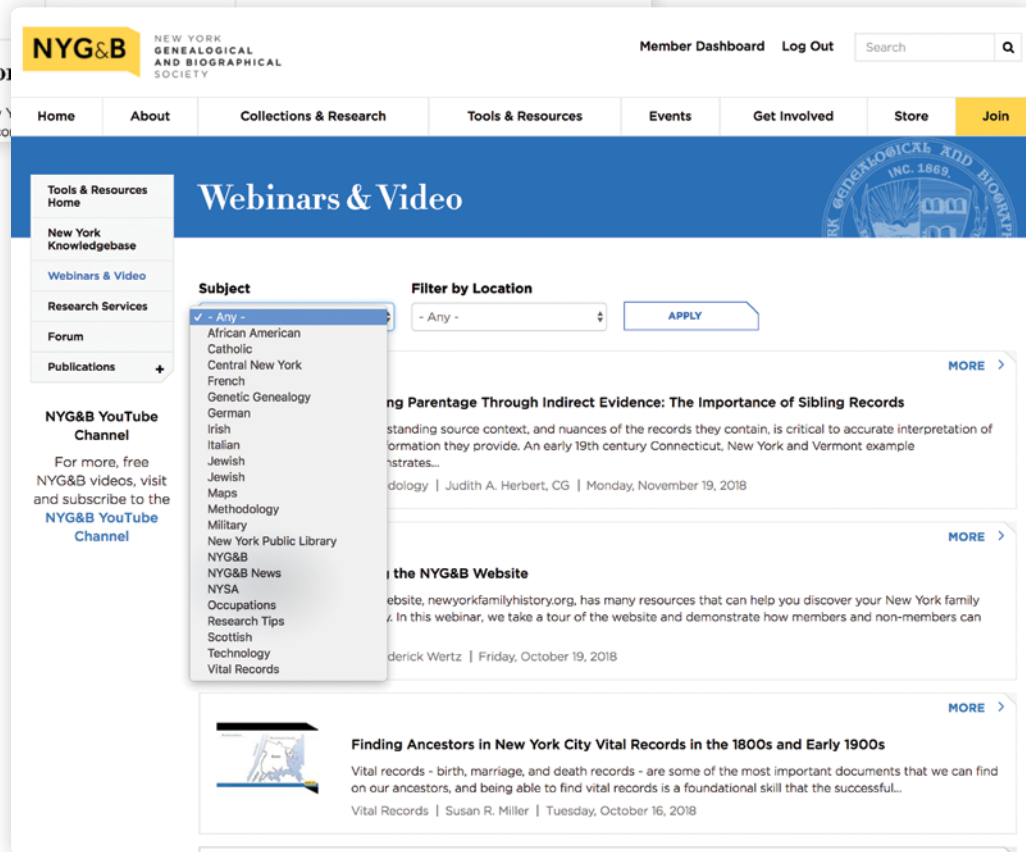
NYG&B NEW YORK GENEALOGICAL AND BIOGRAPHICAL SOCIETY

Member Dashboard Log Out Search

Home About Collections & Research Tools & Resources Events Get Involved Store Join

Tools & Resources Home
New York Knowledgebase
Webinars & Video
Research Services
Forum
Publications +

NYG&B YouTube Channel

For more, free NYG&B videos, visit and subscribe to the NYG&B YouTube Channel

Webinars & Video

Subject
✓ - Any -
African American
Catholic
Central New York
French
Genetic Genealogy
German
Irish
Italian
Jewish
Jewish
Maps
Methodology
Military
New York Public Library
NYG&B
NYG&B News
NYSA
Occupations
Research Tips
Scottish
Technology
Vital Records

Filter by Location
- Any -
APPLY

MORE >
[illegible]ng Parentage Through Indirect Evidence: The Importance of Sibling Records
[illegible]standing source context, and nuances of the records they contain, is critical to accurate interpretation of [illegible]formation they provide. An early 19th century Connecticut, New York and Vermont example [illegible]nstrates...
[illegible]dology | Judith A. Herbert, CG | Monday, November 19, 2018

MORE >
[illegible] the NYG&B Website
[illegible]ebsite, newyorkfamilyhistory.org, has many resources that can help you discover your New York family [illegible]. In this webinar, we take a tour of the website and demonstrate how members and non-members can
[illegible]derick Wertz | Friday, October 19, 2018

MORE >
Finding Ancestors in New York City Vital Records in the 1800s and Early 1900s
Vital records - birth, marriage, and death records - are some of the most important documents that we can find on our ancestors, and being able to find vital records is a foundational skill that the successful...
Vital Records | Susan R. Miller | Tuesday, October 16, 2018